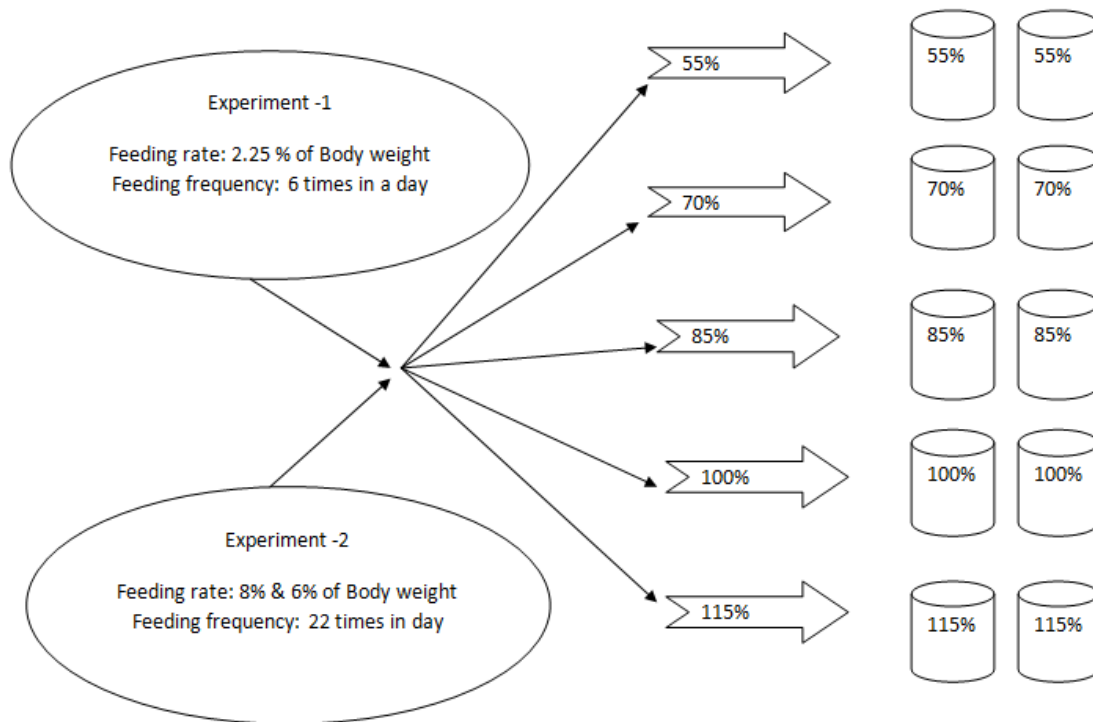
Experiment -1

Feeding rate: 2.25 % of Body weight
Feeding frequency: 6 times in a day

Experiment -2

Feeding rate: 8% & 6% of Body weight
Feeding frequency: 22 times in day

55%

55%

55%

70%

70%

70%

85%

85%

85%

100%

100%

100%

115%

115%

115%